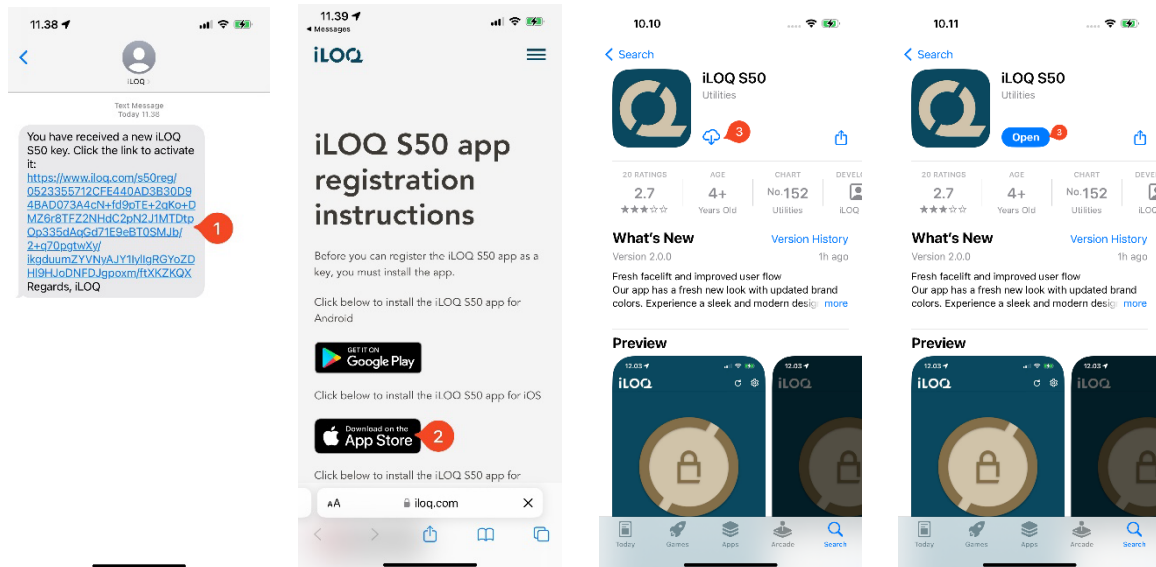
11.38

iLOQ

Text Message
Today 11.38

You have received a new iLOQ S50 key. Click the link to activate it:
https://www.iloq.com/s50reg/0523355712CFE440AD3B30D94BAD073A4cN+fd9pTE+2qKo+DMZ6r8TFZ2NHdC2pN2J1MTDtpOp335dAqGd71E9eBT0SMJb/2+q70pgtwXy/ikqduumZYVNyAJY1lyIlgRGYoZDHI9HJoDNFDJgpoxm/ftXKZKQX
Regards, iLOQ

1

11.39
Messages

iLOQ

iLOQ S50 app registration instructions

Before you can register the iLOQ S50 app as a key, you must install the app.

Click below to install the iLOQ S50 app for Android

GET IT ON
Google Play

Click below to install the iLOQ S50 app for iOS

Download on the
App Store

2

Click below to install the iLOQ S50 app for

AA iloq.com

10.10

Search

iLOQ S50
Utilities

3

20 RATINGS 2.7
AGE 4+ Years Old
CHART No.152 Utilities
DEVEL iLOQ

What's New
Version History
Version 2.0.0
1h ago
Fresh facelift and improved user flow
Our app has a fresh new look with updated brand colors. Experience a sleek and modern desig more

Preview
12.03
iLOQ
iLOQ

Today Games Apps Arcade Search

10.11

Search

iLOQ S50
Utilities
Open
3

20 RATINGS 2.7
AGE 4+ Years Old
CHART No.152 Utilities
DEVE iLOC

What's New
Version History
Version 2.0.0
1h ago
Fresh facelift and improved user flow
Our app has a fresh new look with updated brand colors. Experience a sleek and modern desig more

Preview
12.03
iLOQ
iLOQ

Today Games Apps Arcade Search